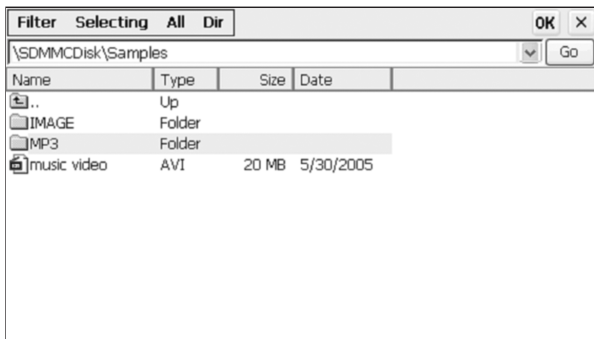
Filter Selecting All Dir OK ×

\SDMMCDisk\Samples Go

| Name | Type | Size | Date |
|---|---|---|---|
| .. | Up | | |
| IMAGE | Folder | | |
| MP3 | Folder | | |
| music video | AVI | 20 MB | 5/30/2005 |